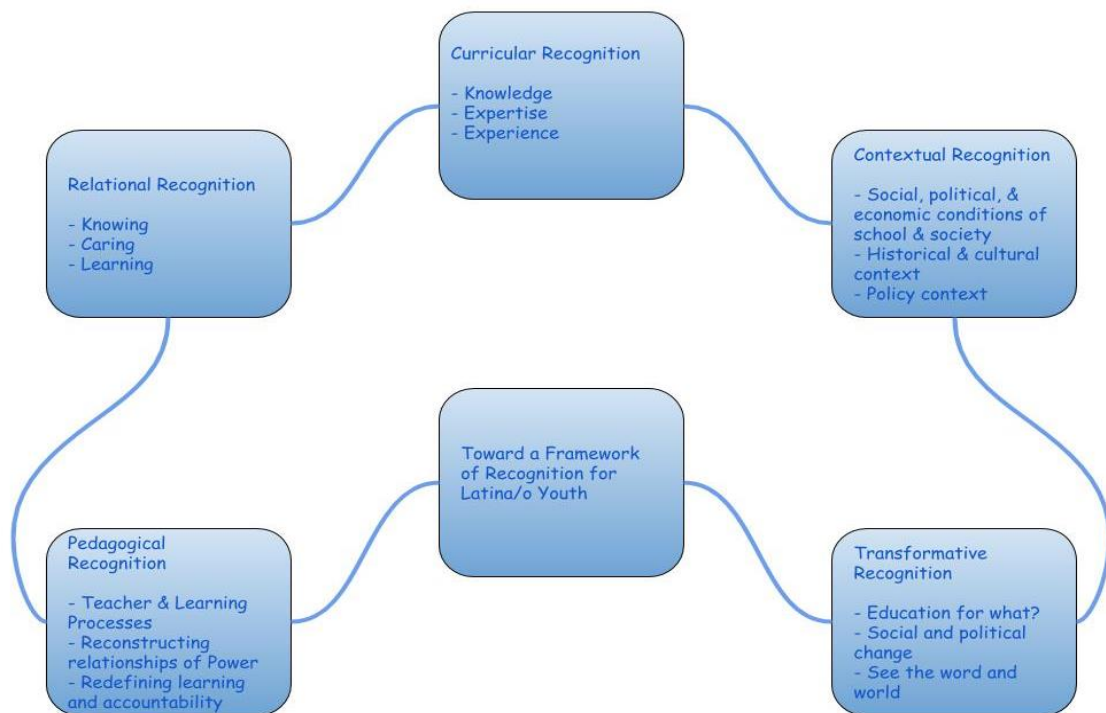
Curricular Recognition

- Knowledge
- Expertise
- Experience

Relational Recognition

- Knowing
- Caring
- Learning

Contextual Recognition

- Social, political, & economic conditions of school & society
- Historical & cultural context
- Policy context

Toward a Framework of Recognition for Latina/o Youth

Pedagogical Recognition

- Teacher & Learning Processes
- Reconstructing relationships of Power
- Redefining learning and accountability

Transformative Recognition

- Education for what?
- Social and political change
- See the word and world